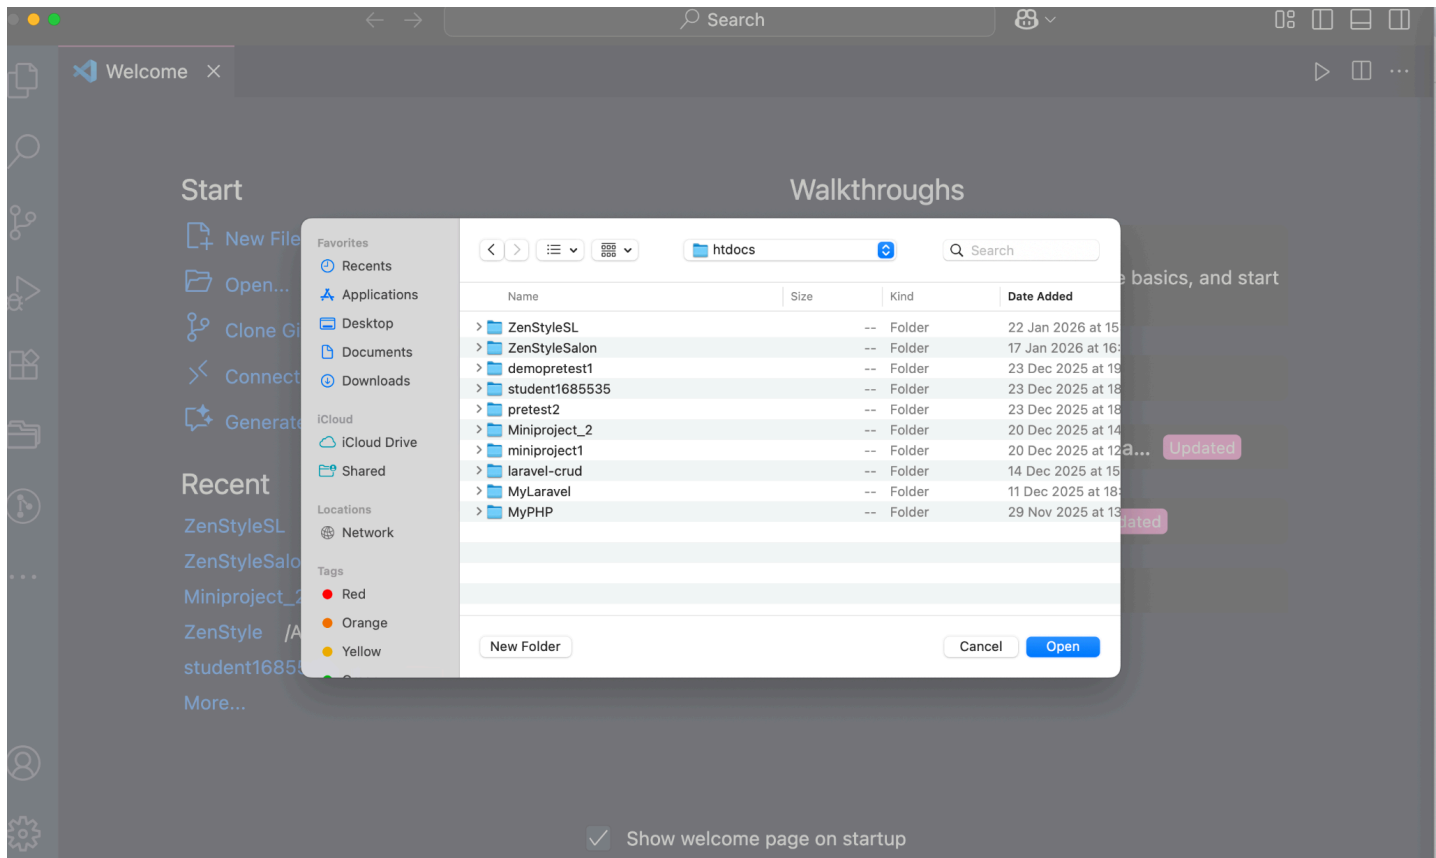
Search

Welcome ×

Start

New File

Open...

Clone Gi

Connect

Generate

Recent

ZenStyleSL

ZenStyleSalo

Miniproject_2

ZenStyle /A

student16855

More...

Walkthroughs

basics, and start

a... Updated

dated

Favorites
Recents
Applications
Desktop
Documents
Downloads

iCloud
iCloud Drive
Shared

Locations
Network

Tags
Red
Orange
Yellow

htdocs

Search

| Name | Size | Kind | Date Added |
|---|---|---|---|
| ZenStyleSL | -- | Folder | 22 Jan 2026 at 15 |
| ZenStyleSalon | -- | Folder | 17 Jan 2026 at 16 |
| demopretest1 | -- | Folder | 23 Dec 2025 at 19 |
| student1685535 | -- | Folder | 23 Dec 2025 at 18 |
| pretest2 | -- | Folder | 23 Dec 2025 at 18 |
| Miniproject_2 | -- | Folder | 20 Dec 2025 at 14 |
| miniproject1 | -- | Folder | 20 Dec 2025 at 12 |
| laravel-crud | -- | Folder | 14 Dec 2025 at 15 |
| MyLaravel | -- | Folder | 11 Dec 2025 at 18 |
| MyPHP | -- | Folder | 29 Nov 2025 at 13 |

New Folder

Cancel

Open

Show welcome page on startup